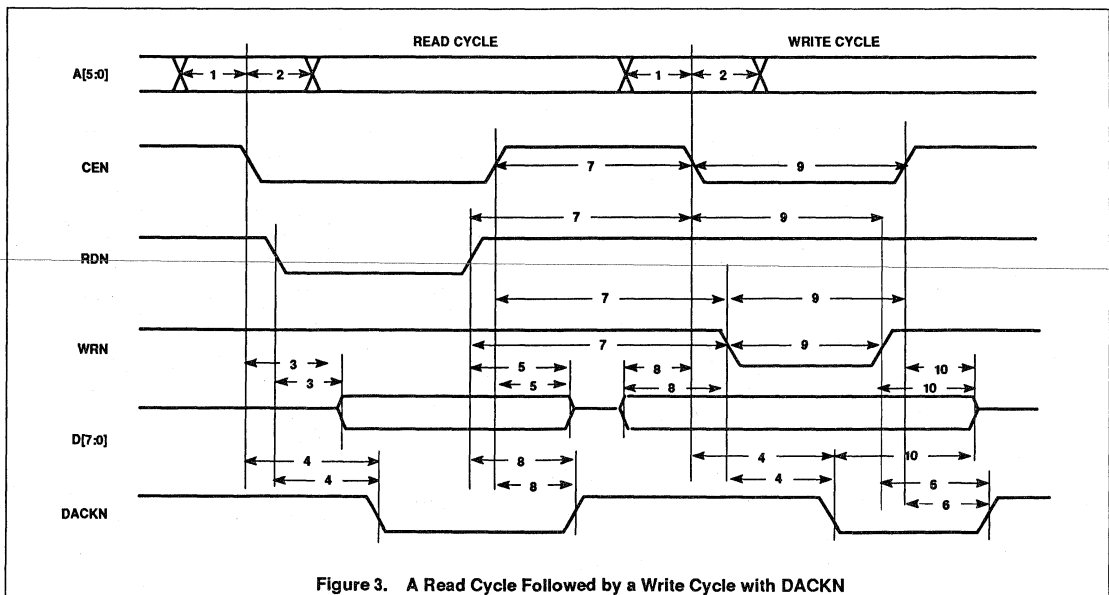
READ CYCLE

WRITE CYCLE

A[5:0]

1

2

1

2

CEN

7

9

7

9

RDN

7

9

WRN

7

9

3

3

5

5

8

8

10

10

D[7:0]

4

4

8

8

4

4

10

6

6

DACKN

Figure 3. A Read Cycle Followed by a Write Cycle with DACKN